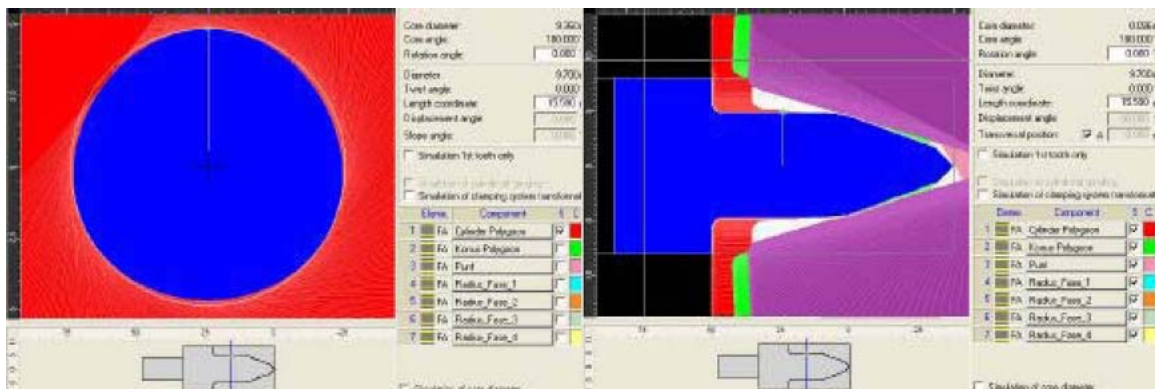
Core diameter: 9.350
Cone angle: 180.000
Rotation angle: 0.000

Diameter: 9.700
Twist angle: 0.000
Length coordinate: 15.590
Displacement angle:
Slope angle:

Simulation 1st tooth only

Simulation of clamping system transformat

| Elems. | Component | S | C |
|---|---|---|---|
| 1 FA | Cylinder Polygone | | |
| 2 FA | Konus Polygone | | |
| 3 FA | Punt | | |
| 4 FA | Radius_Fase_1 | | |
| 5 FA | Radius_Fase_2 | | |
| 6 FA | Radius_Fase_3 | | |
| 7 FA | Radius_Fase_4 | | |

Simulation of core diameter

Core diameter: 0.000
Cone angle: 180.000
Rotation angle: 0.000

Diameter: 9.700
Twist angle: 0.000
Length coordinate: 15.590
Displacement angle:
Transversal position:

Simulation 1st tooth only

Simulation of clamping system transformat

| Elems. | Component | S | C |
|---|---|---|---|
| 1 FA | Cylinder Polygone | | |
| 2 FA | Konus Polygone | | |
| 3 FA | Punt | | |
| 4 FA | Radius_Fase_1 | | |
| 5 FA | Radius_Fase_2 | | |
| 6 FA | Radius_Fase_3 | | |
| 7 FA | Radius_Fase_4 | | |

Simulation of core diameter